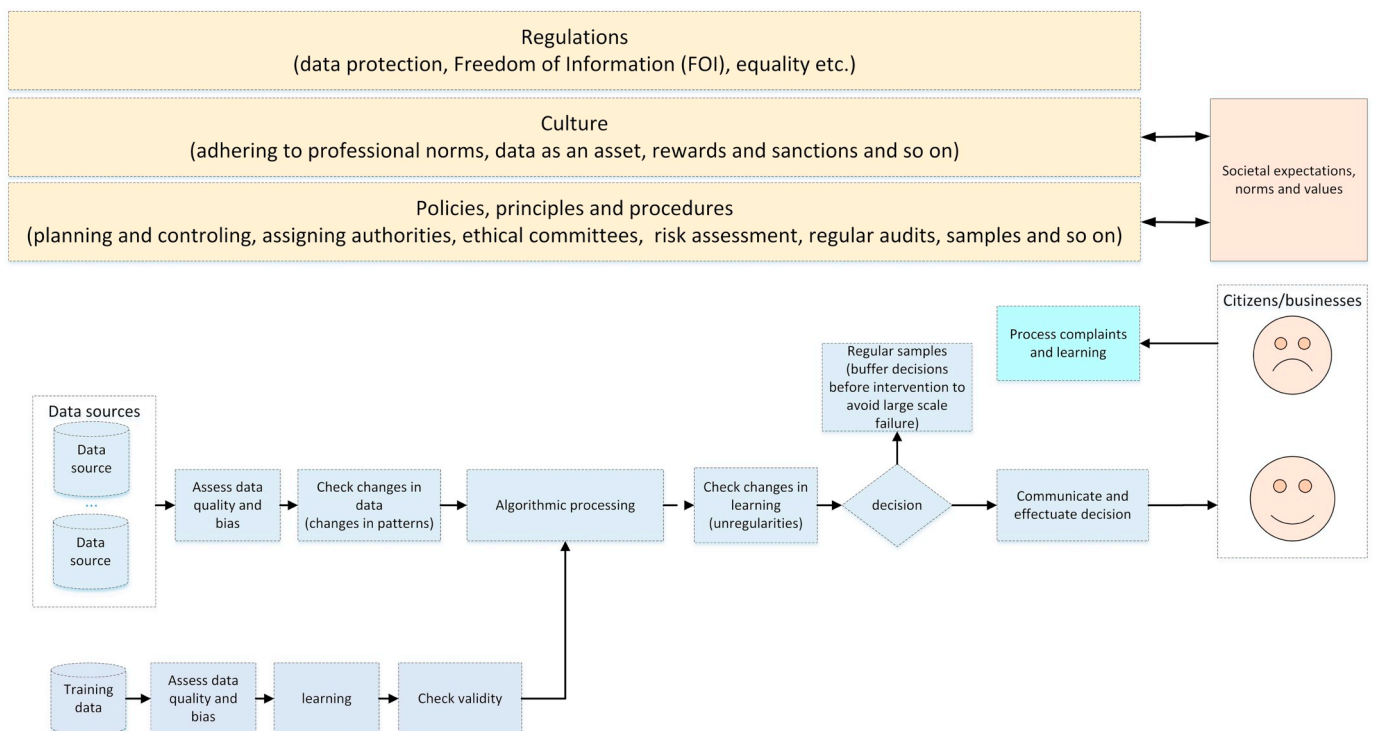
Regulations
(data protection, Freedom of Information (FOI), equality etc.)

Culture
(adhering to professional norms, data as an asset, rewards and sanctions and so on)

Policies, principles and procedures
(planning and controling, assigning authorities, ethical committees, risk assessment, regular audits, samples and so on)

Societal expectations, norms and values

Citizens/businesses

Process complaints and learning

Regular samples (buffer decisions before intervention to avoid large scale failure)

Data sources

Data source

...

Data source

Assess data quality and bias

Check changes in data (changes in patterns)

Algorithmic processing

Check changes in learning (unregularities)

decision

Communicate and effectuate decision

Training data

Assess data quality and bias

learning

Check validity